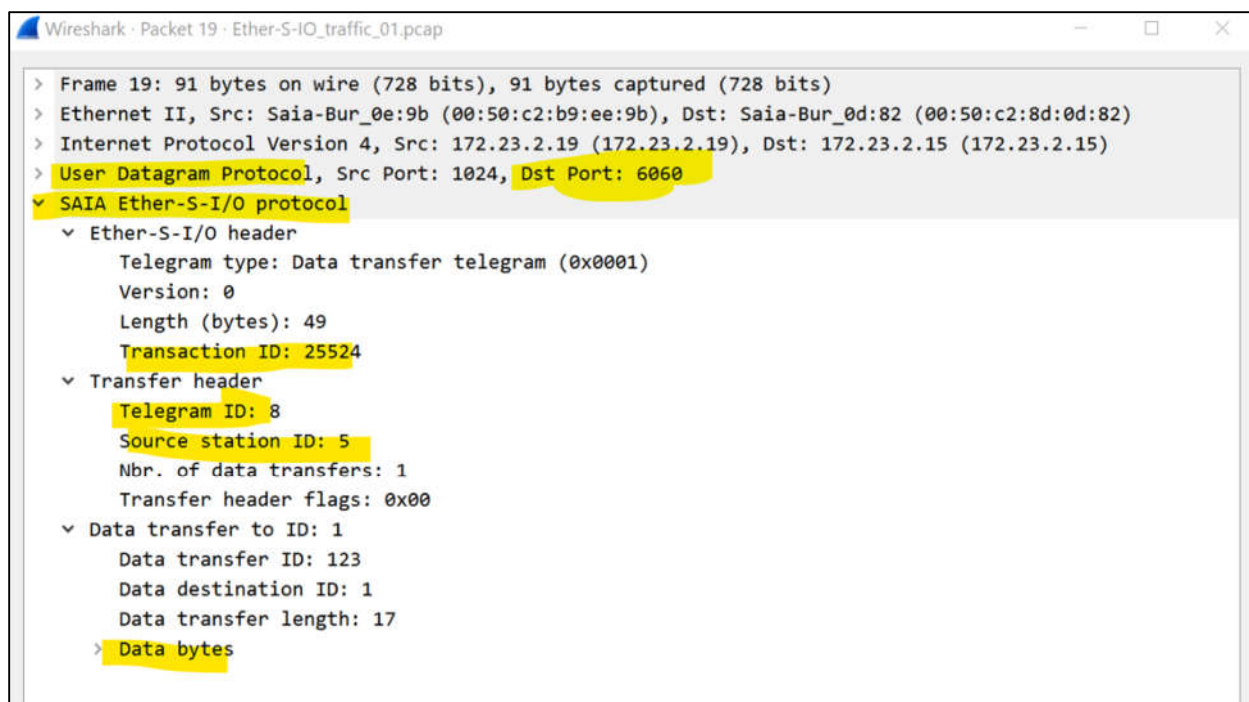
Wireshark · Packet 19 · Ether-S-IO_traffic_01.pcap

> Frame 19: 91 bytes on wire (728 bits), 91 bytes captured (728 bits)
> Ethernet II, Src: Saia-Bur_0e:9b (00:50:c2:b9:ee:9b), Dst: Saia-Bur_0d:82 (00:50:c2:8d:0d:82)
> Internet Protocol Version 4, Src: 172.23.2.19 (172.23.2.19), Dst: 172.23.2.15 (172.23.2.15)
> User Datagram Protocol, Src Port: 1024, Dst Port: 6060
SAIA Ether-S-I/O protocol
Ether-S-I/O header
Telegram type: Data transfer telegram (0x0001)
Version: 0
Length (bytes): 49
Transaction ID: 25524
Transfer header
Telegram ID: 8
Source station ID: 5
Nbr. of data transfers: 1
Transfer header flags: 0x00
Data transfer to ID: 1
Data transfer ID: 123
Data destination ID: 1
Data transfer length: 17
> Data bytes